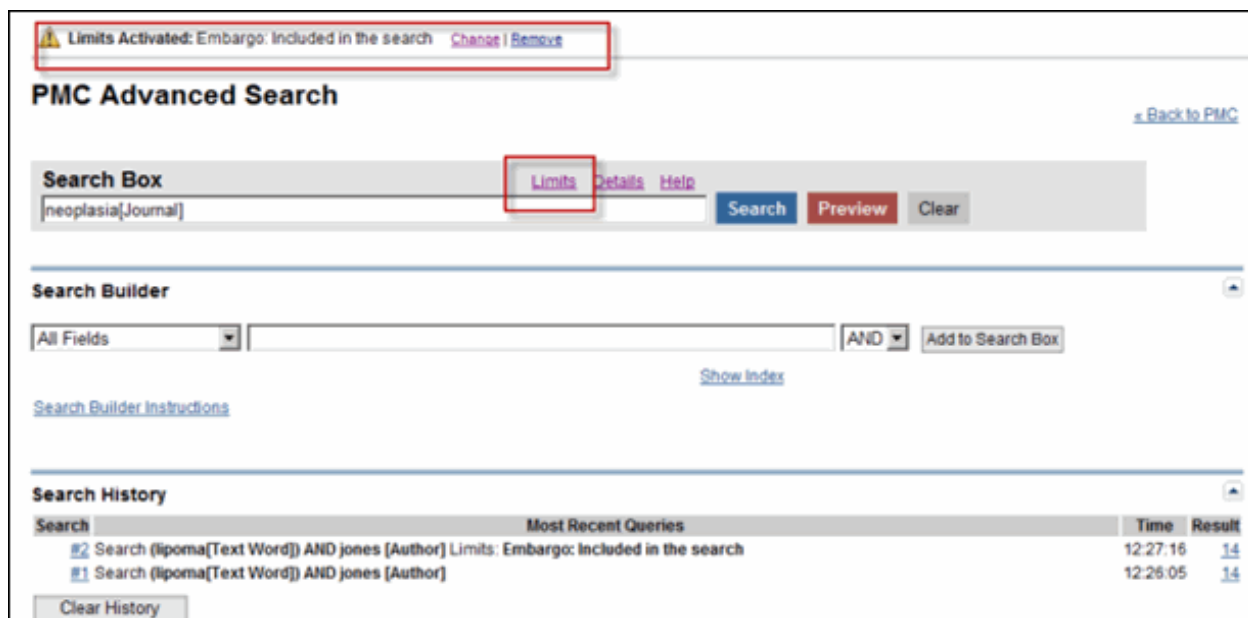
**Limits Activated:** Embargo: Included in the search Change | Remove

PMC Advanced Search

« Back to PMC

Search Box

Limits Details Help

neoplasia[Journal]

Search Preview Clear

Search Builder

All Fields

AND

Add to Search Box

Show Index

Search Builder Instructions

Search History

| Search | Most Recent Queries | Time | Result |
|---|---|---|---|
| #2 | Search **(lipoma[Text Word]) AND jones [Author]** Limits: **Embargo: Included in the search** | 12:27:16 | 14 |
| #1 | Search **(lipoma[Text Word]) AND jones [Author]** | 12:26:05 | 14 |

Clear History